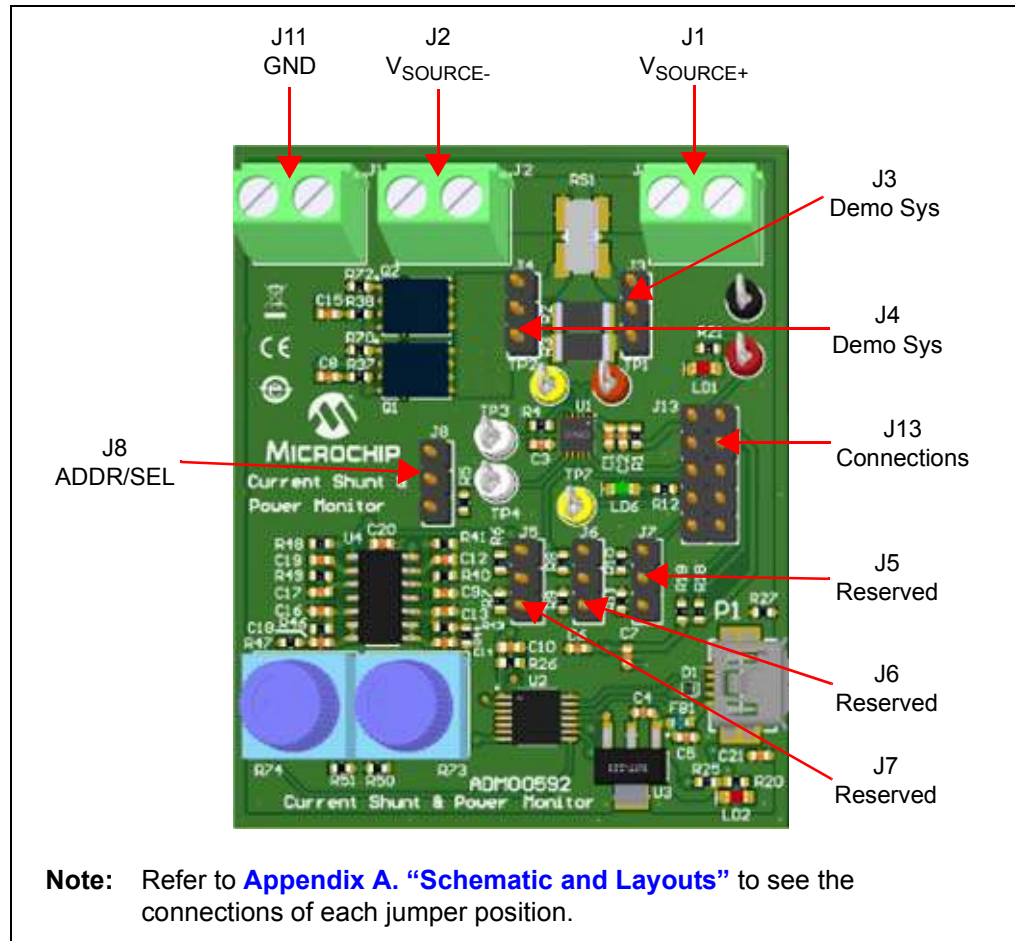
J11
GND

J2
$V_{SOURCE-}$

J1
$V_{SOURCE+}$

J3
Demo Sys

J4
Demo Sys

J8
ADDR/SEL

J13
Connections

J5
Reserved

J6
Reserved

J7
Reserved

RS1
J1 J2 J3 J4
R72 Q2
C15 R38
R70
C8 R37
Q1
CE
TP2 TP1
R21
LD1
TP3 R4
U1
C3
TP4
TP7
LD6 R12
J13
MICROCHIP
Current Shunt &
Power Monitor
J8
R48 C20
U4
R41
C19 C12
R49 R40
C17 C9
C16 C1
C18 R46
R47
J5 J6 J7
P1 R27
C7
C10
R26
U2
D1
C4
FB1
C5
C21
R74 R51 R50 R73
ADM00592
Current Shunt & Power Monitor
U3
R25 R20
LD2

Note: Refer to Appendix A. "Schematic and Layouts" to see the connections of each jumper position.